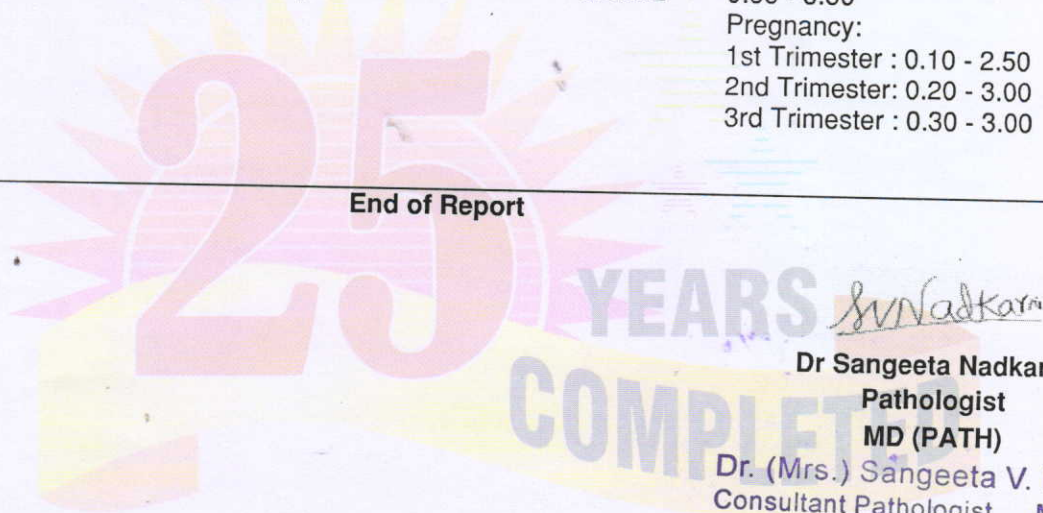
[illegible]
Pregnancy:
1st Trimester : 0.10 - 2.50
2nd Trimester: 0.20 - 3.00
3rd Trimester : 0.30 - 3.00

End of Report

25 YEARS COMPLETED

SVNadkarn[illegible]

Dr Sangeeta Nadkar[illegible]
Pathologist
MD (PATH)

Dr. (Mrs.) Sangeeta V. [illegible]
Consultant Pathologist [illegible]